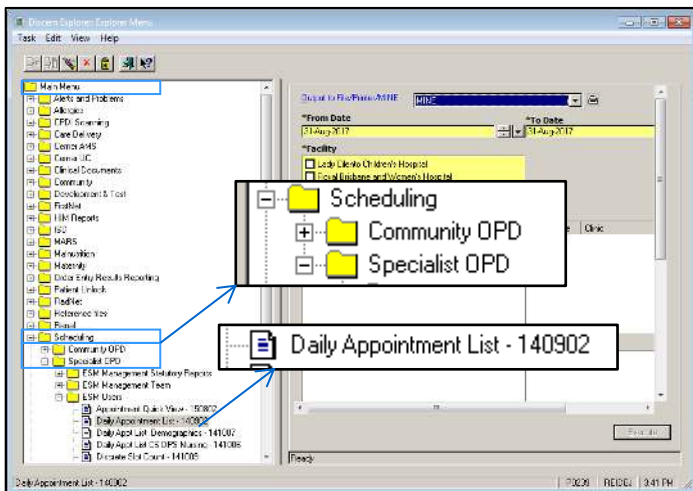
Discern Explorer: Explorer Menu

Task Edit View Help

Main Menu
Alerts and Problems
Allergies
CPD Scanning
Care Delivery
Cerner AMS
Cerner UC
Clinical Documents
Community
Development & Test
FirstNet
HIM Reports
ISO
MARS
Malnutrition
Maternity
Order Entry Results Reporting
Patient Unlock
RadNet
Referenced files
Renal
Scheduling
Community OPD
Specialist OPD
ESM Management Statutory Reports
ESM Management Team
ESM Users
Appointment Quick View - 150802
Daily Appointment List - 140902
Daily Appt List Demographics - 141007
Daily Appt List CS OPS Nursing - 141006
Discrete Slot Count - 141009

Output to File/Printer/MINE MINE

*From Date
31-Aug-2017

*To Date
31-Aug-2017

*Facility
Lady Cilento Children's Hospital
Royal Brisbane and Women's Hospital

Scheduling
Community OPD
Specialist OPD

Daily Appointment List - 140902

Clinic

Execute

Ready

Daily Appointment List - 140902

P0230 REIDEJ 3:41 PM